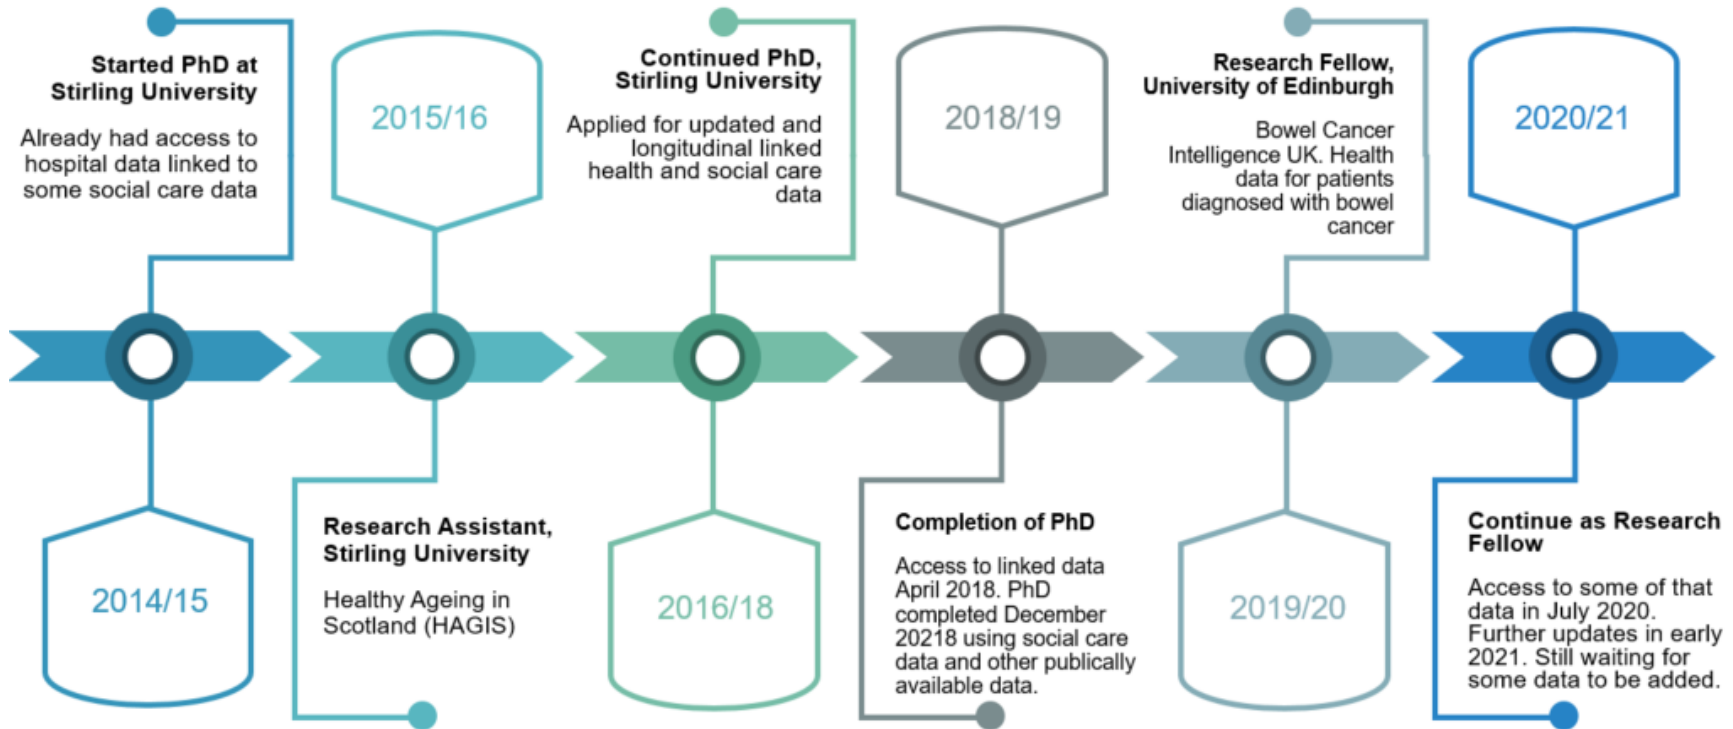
Started PhD at Stirling University

Already had access to hospital data linked to some social care data

2014/15

2015/16

Research Assistant, Stirling University

Healthy Ageing in Scotland (HAGIS)

Continued PhD, Stirling University

Applied for updated and longitudinal linked health and social care data

2016/18

2018/19

Completion of PhD

Access to linked data April 2018. PhD completed December 20218 using social care data and other publically available data.

Research Fellow, University of Edinburgh

Bowel Cancer Intelligence UK. Health data for patients diagnosed with bowel cancer

2019/20

2020/21

Continue as Research Fellow

Access to some of that data in July 2020. Further updates in early 2021. Still waiting for some data to be added.